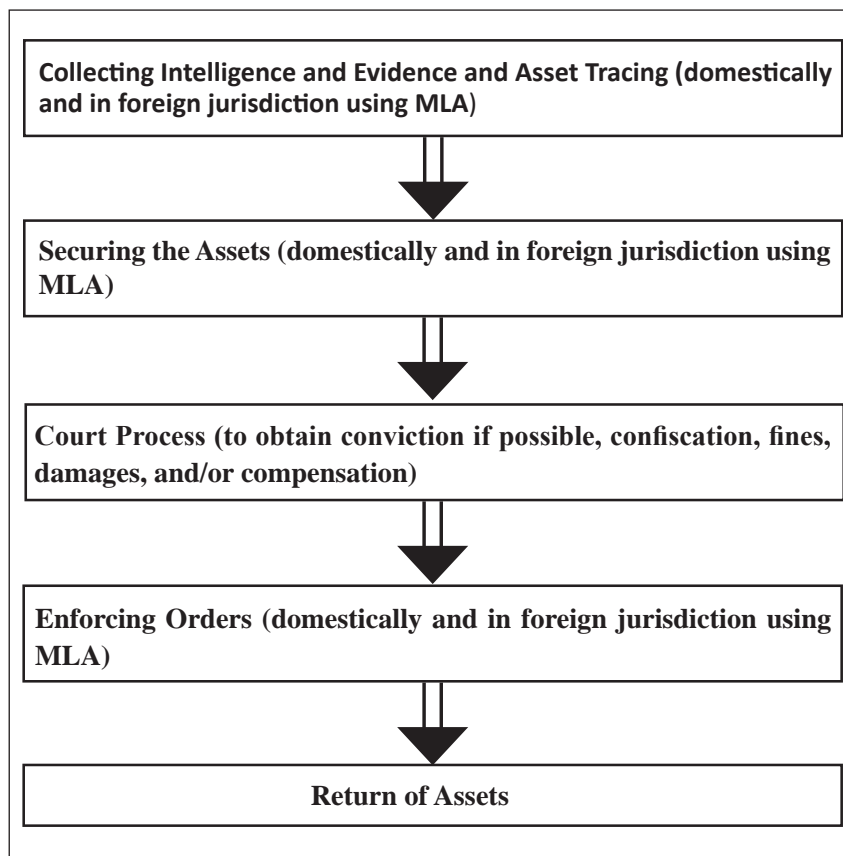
Collecting Intelligence and Evidence and Asset Tracing (domestically and in foreign jurisdiction using MLA)

Securing the Assets (domestically and in foreign jurisdiction using MLA)

Court Process (to obtain conviction if possible, confiscation, fines, damages, and/or compensation)

Enforcing Orders (domestically and in foreign jurisdiction using MLA)

Return of Assets